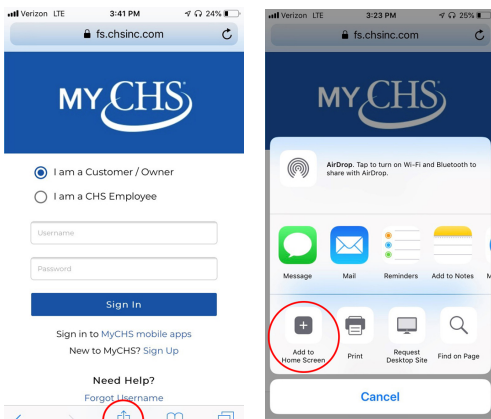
Verizon LTE 3:41 PM 24%
fs.chsinc.com

MY CHS

I am a Customer / Owner
I am a CHS Employee

Username

Password

Sign In

Sign in to MyCHS mobile apps
New to MyCHS? Sign Up

Need Help?
Forgot Username

Verizon LTE 3:23 PM 25%
fs.chsinc.com

MY CHS

AirDrop. Tap to turn on Wi-Fi and Bluetooth to share with AirDrop.

Message
Mail
Reminders
Add to Notes

Add to Home Screen
Print
Request Desktop Site
Find on Page

Cancel